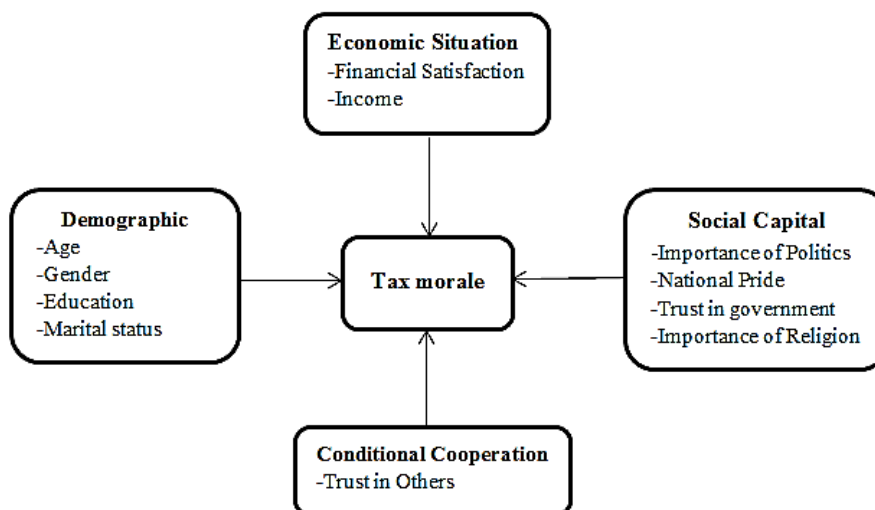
Economic Situation
-Financial Satisfaction
-Income

Demographic
-Age
-Gender
-Education
-Marital status

Tax morale

Social Capital
-Importance of Politics
-National Pride
-Trust in government
-Importance of Religion

Conditional Cooperation
-Trust in Others